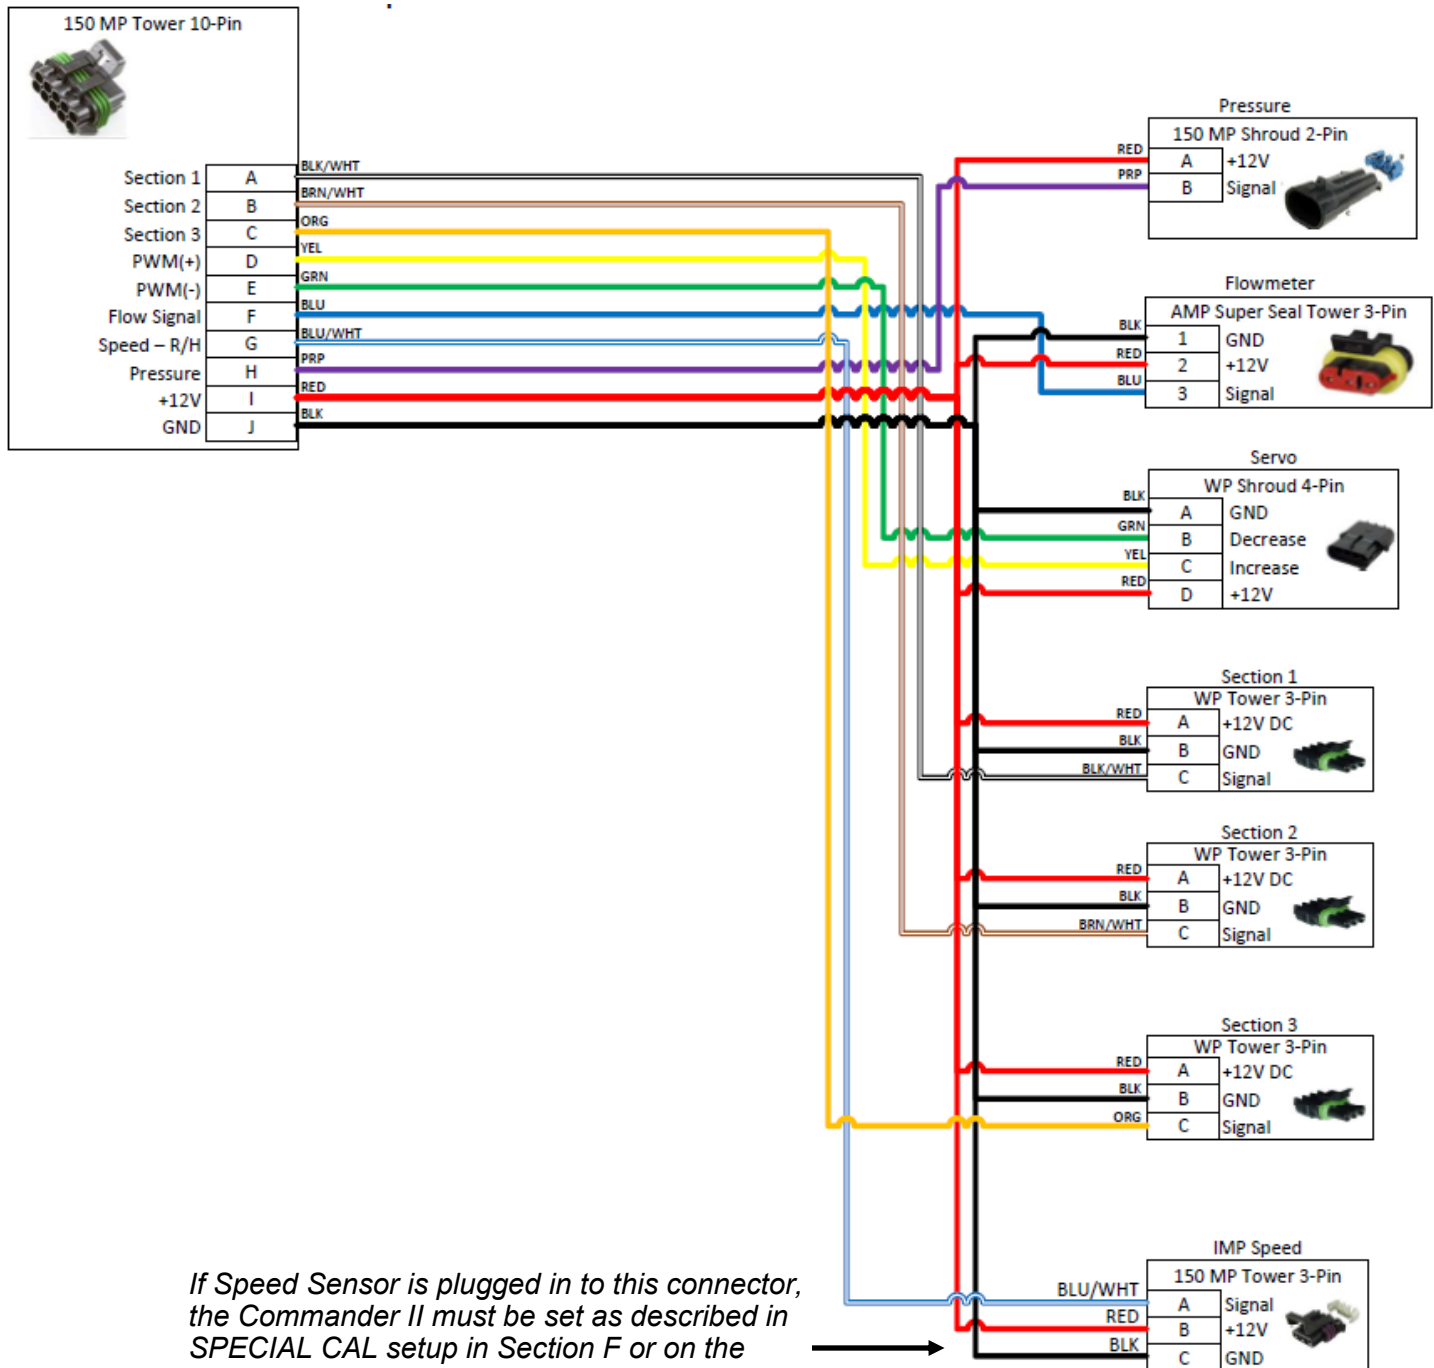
150 MP Tower 10-Pin

| Section 1 | A |
|---|---|
| Section 2 | B |
| Section 3 | C |
| PWM(+) | D |
| PWM(-) | E |
| Flow Signal | F |
| Speed – R/H | G |
| Pressure | H |
| +12V | I |
| GND | J |

BLK/WHT
BRN/WHT
ORG
YEL
GRN
BLU
BLU/WHT
PRP
RED
BLK

Pressure
150 MP Shroud 2-Pin

| RED | A | +12V |
|---|---|---|
| PRP | B | Signal |

Flowmeter
AMP Super Seal Tower 3-Pin

| BLK | 1 | GND |
|---|---|---|
| RED | 2 | +12V |
| BLU | 3 | Signal |

Servo
WP Shroud 4-Pin

| BLK | A | GND |
|---|---|---|
| GRN | B | Decrease |
| YEL | C | Increase |
| RED | D | +12V |

Section 1
WP Tower 3-Pin

| RED | A | +12V DC |
|---|---|---|
| BLK | B | GND |
| BLK/WHT | C | Signal |

Section 2
WP Tower 3-Pin

| RED | A | +12V DC |
|---|---|---|
| BLK | B | GND |
| BRN/WHT | C | Signal |

Section 3
WP Tower 3-Pin

| RED | A | +12V DC |
|---|---|---|
| BLK | B | GND |
| ORG | C | Signal |

IMP Speed
150 MP Tower 3-Pin

| BLU/WHT | A | Signal |
|---|---|---|
| RED | B | +12V |
| BLK | C | GND |

If Speed Sensor is plugged in to this connector, the Commander II must be set as described in SPECIAL CAL setup in Section F or on the